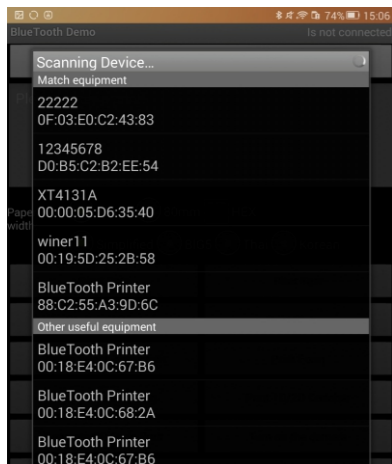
74% 15:06
BlueTooth Demo
Is not connected

Scanning Device...
Match equipment
22222
0F:03:E0:C2:43:83
12345678
D0:B5:C2:B2:EE:54
XT4131A
00:00:05:D6:35:40
winer11
00:19:5D:25:2B:58
BlueTooth Printer
88:C2:55:A3:9D:6C
Other useful equipment
BlueTooth Printer
00:18:E4:0C:67:B6
BlueTooth Printer
00:18:E4:0C:68:2A
BlueTooth Printer
00:18:E4:0C:67:B6